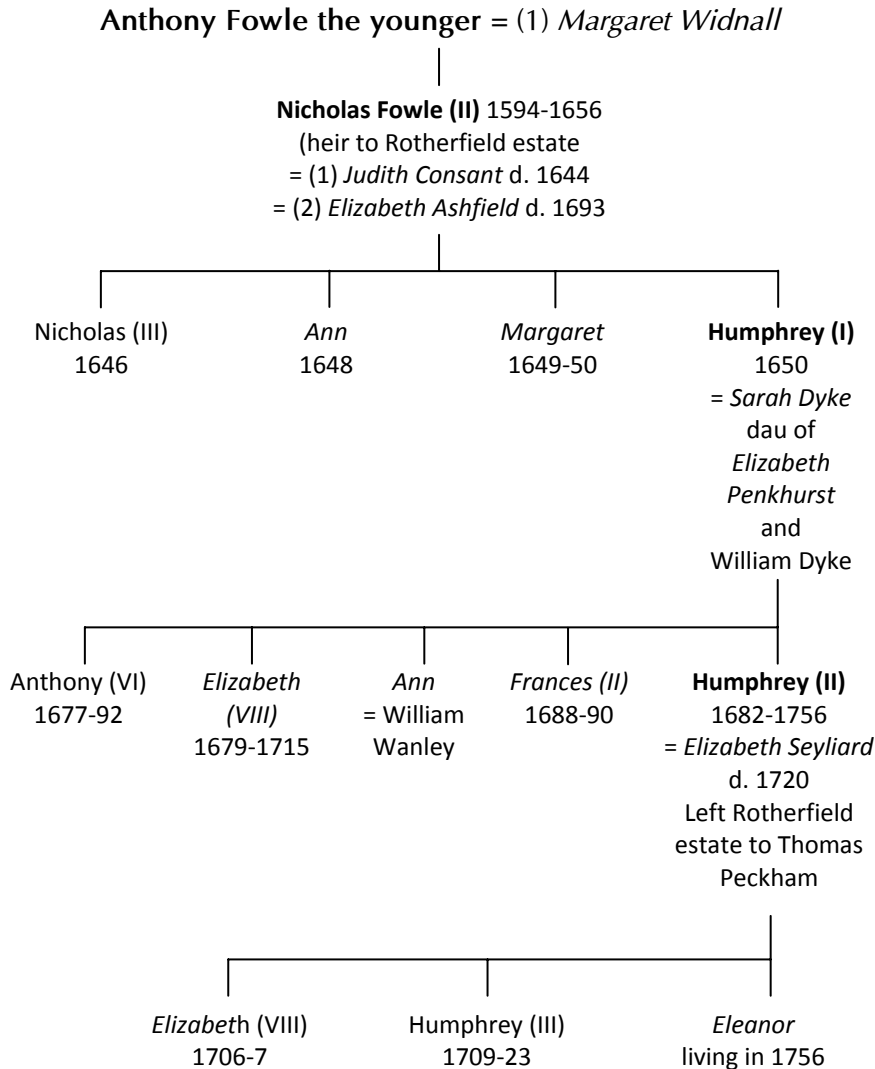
Anthony Fowle the younger = (1) Margaret Widnall

Nicholas Fowle (II) 1594-1656
(heir to Rotherfield estate
= (1) Judith Consant d. 1644
= (2) Elizabeth Ashfield d. 1693

Nicholas (III)
1646

Ann
1648

Margaret
1649-50

Humphrey (I)
1650
= Sarah Dyke
dau of
Elizabeth Penkhurst
and
William Dyke

Anthony (VI)
1677-92

Elizabeth (VIII)
1679-1715

Ann
= William Wanley

Frances (II)
1688-90

Humphrey (II)
1682-1756
= Elizabeth Seyliard
d. 1720
Left Rotherfield estate to Thomas Peckham

Elizabeth (VIII)
1706-7

Humphrey (III)
1709-23

Eleanor
living in 1756